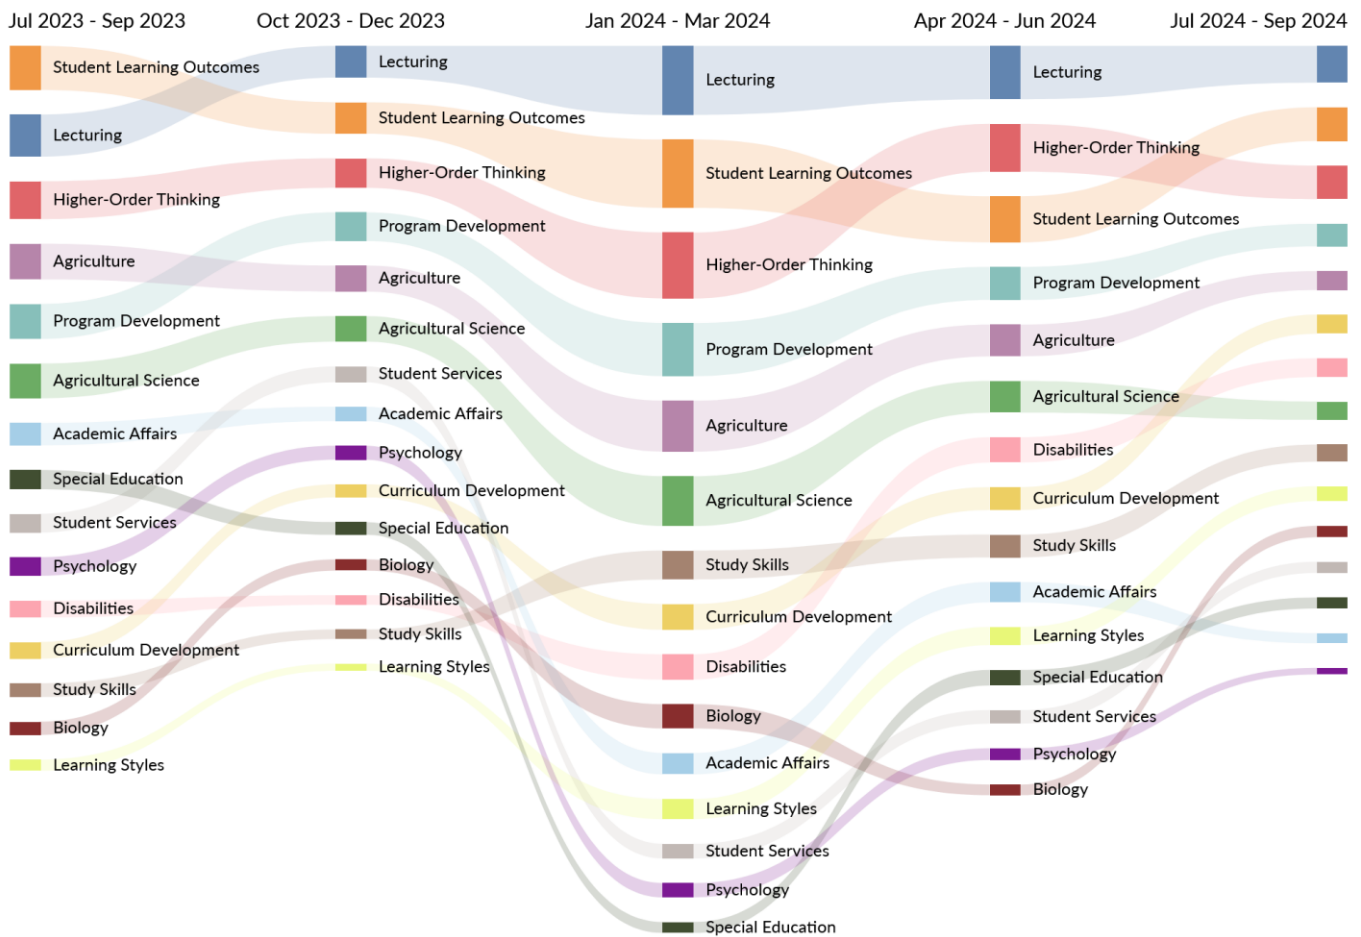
Jul 2023 - Sep 2023
Oct 2023 - Dec 2023
Jan 2024 - Mar 2024
Apr 2024 - Jun 2024
Jul 2024 - Sep 2024

Student Learning Outcomes
Lecturing
Higher-Order Thinking
Agriculture
Program Development
Agricultural Science
Academic Affairs
Special Education
Student Services
Psychology
Disabilities
Curriculum Development
Study Skills
Biology
Learning Styles

Lecturing
Student Learning Outcomes
Higher-Order Thinking
Program Development
Agriculture
Agricultural Science
Student Services
Academic Affairs
Psychology
Curriculum Development
Special Education
Biology
Disabilities
Study Skills
Learning Styles

Lecturing
Student Learning Outcomes
Higher-Order Thinking
Program Development
Agriculture
Agricultural Science
Study Skills
Curriculum Development
Disabilities
Biology
Academic Affairs
Learning Styles
Student Services
Psychology
Special Education

Lecturing
Higher-Order Thinking
Student Learning Outcomes
Program Development
Agriculture
Agricultural Science
Disabilities
Curriculum Development
Study Skills
Academic Affairs
Learning Styles
Special Education
Student Services
Psychology
Biology